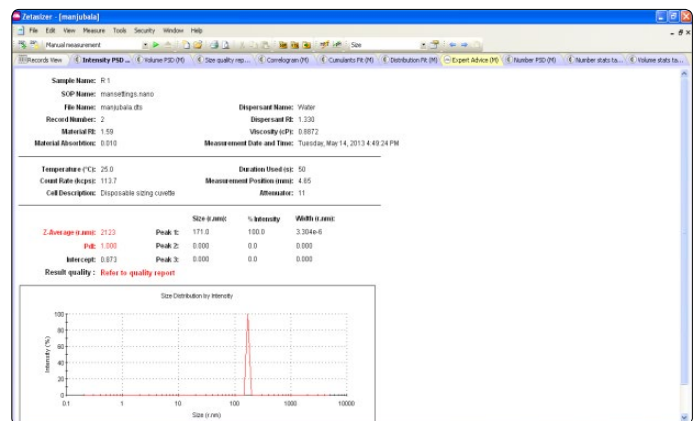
Zetasizer - [manjubala]

File Edit View Measure Tools Security Window Help

Manual measurement

Size

Records View | Intensity PSD ... | Volume PSD (M) | Size quality rep... | Correlogram (M) | Cumulants Fit (M) | Distribution Fit (M) | Expert Advice (M) | Number PSD (M) | Number stats ta... | Volume stats ta...

Sample Name: R 1

SOP Name: mansettings.nano

File Name: manjubala.dts

Dispersant Name: Water

Record Number: 2

Dispersant RI: 1.330

Material RI: 1.59

Viscosity (cP): 0.8872

Material Absorbtion: 0.010

Measurement Date and Time: Tuesday, May 14, 2013 4:49:24 PM

Temperature (°C): 25.0

Duration Used (s): 50

Count Rate (kcps): 113.7

Measurement Position (mm): 4.65

Cell Description: Disposable sizing cuvette

Attenuator: 11

| | | | Size (d.nm): | % Intensity | Width (d.nm): |
|---|---|---|---|---|---|
| Z-Average (d.nm): | 2123 | Peak 1: | 171.0 | 100.0 | 3.304e-6 |
| PdI: | 1.000 | Peak 2: | 0.000 | 0.0 | 0.000 |
| Intercept: | 0.873 | Peak 3: | 0.000 | 0.0 | 0.000 |

Result quality : Refer to quality report

Size Distribution by Intensity

Intensity (%)

100
80
60
40
20
0

0.1 1 10 100 1000 10000

Size (d.nm)